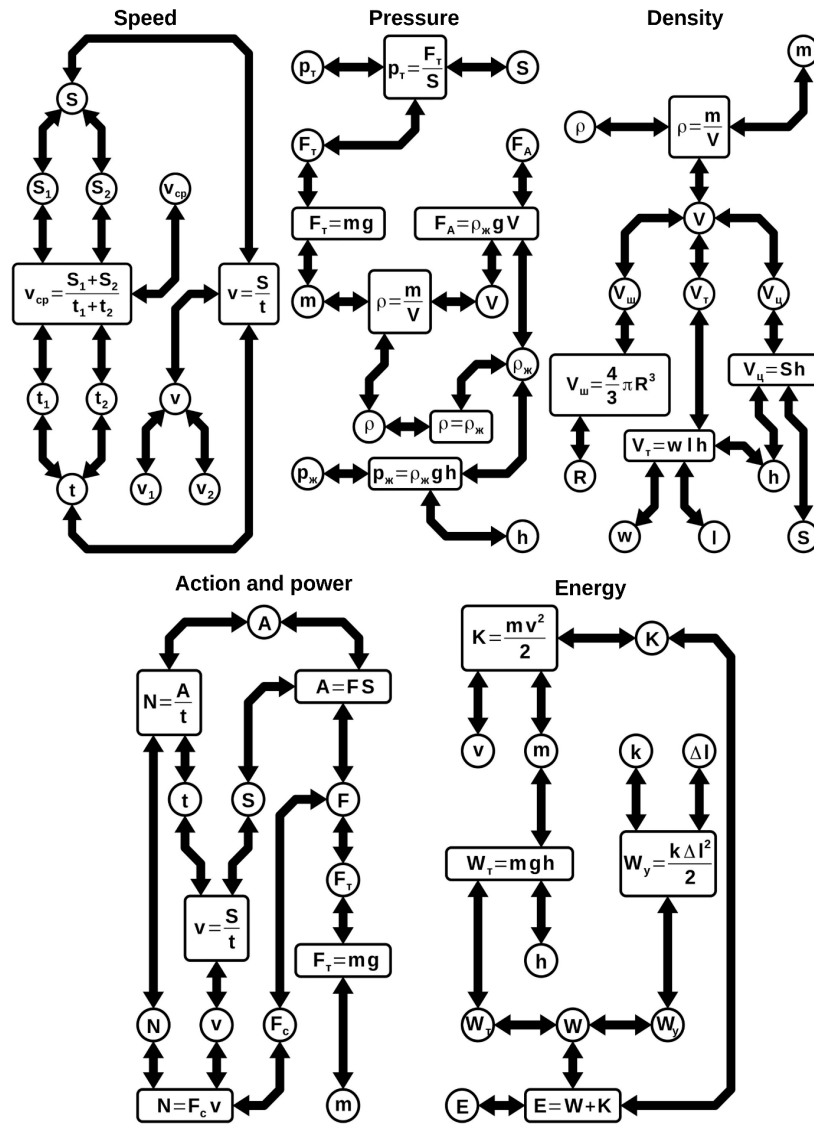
Speed

S

$S_1$ $S_2$ $v_{ср}$

$v_{ср}=\frac{S_1+S_2}{t_1+t_2}$

$v=\frac{S}{t}$

$t_1$ $t_2$ v

t $v_1$ $v_2$

Pressure

$p_т$ $p_т=\frac{F_т}{S}$ S

$F_т$ $F_A$

$F_т=mg$ $F_A=\rho_ж gV$

m $\rho=\frac{m}{V}$ V

$\rho_ж$

$\rho$ $\rho=\rho_ж$

$p_ж$ $p_ж=\rho_ж gh$

h

Density

m

$\rho$ $\rho=\frac{m}{V}$

V

$V_ш$ $V_т$ $V_ц$

$V_ш=\frac{4}{3}\pi R^3$ $V_ц=Sh$

$V_т=wlh$

R h

w l S

Action and power

A

$N=\frac{A}{t}$ $A=FS$

t S F

$F_т$

$v=\frac{S}{t}$

$F_т=mg$

N v $F_c$

$N=F_c v$ m

Energy

$K=\frac{mv^2}{2}$ K

v m k $\Delta l$

$W_т=mgh$ $W_у=\frac{k\Delta l^2}{2}$

h

$W_т$ W $W_у$

E $E=W+K$